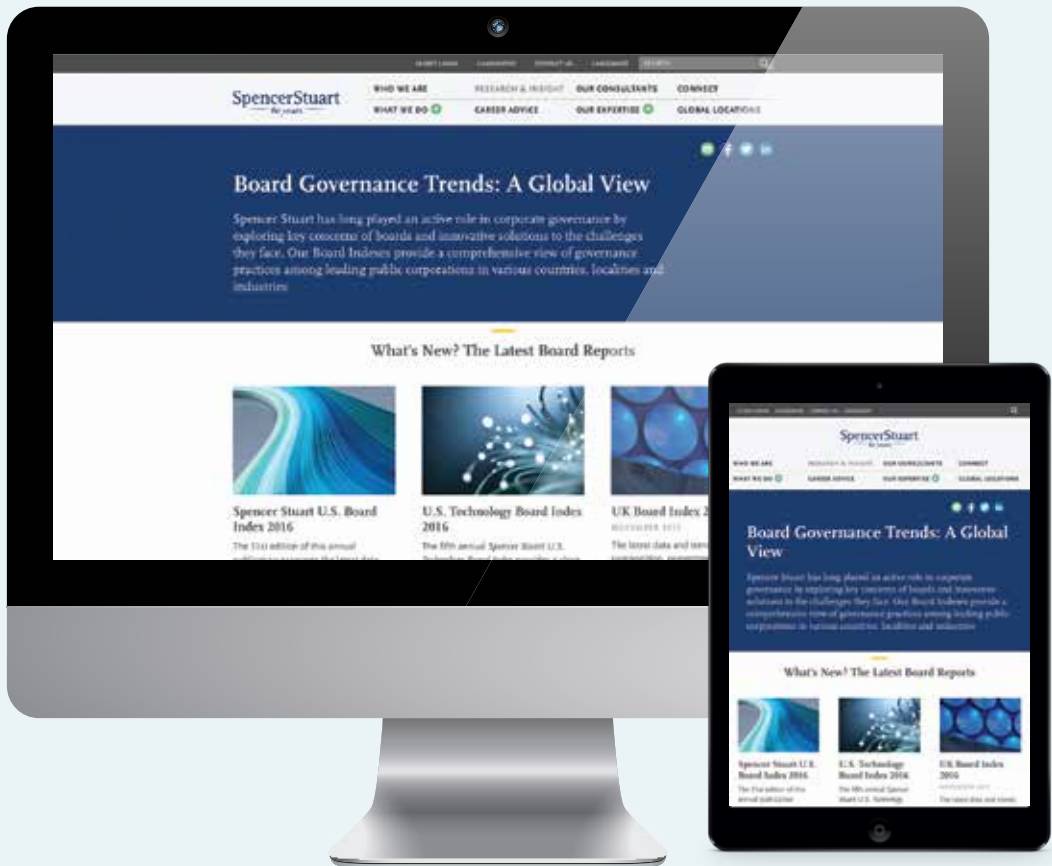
CLIENT LOGIN CANDIDATES CONTACT US LANGUAGE SEARCH

SpencerStuart

WHO WE ARE RESEARCH & INSIGHT OUR CONSULTANTS CONNECT
WHAT WE DO CAREER ADVICE OUR EXPERTISE GLOBAL LOCATIONS

Board Governance Trends: A Global View

Spencer Stuart has long played an active role in corporate governance by exploring key concerns of boards and innovative solutions to the challenges they face. Our Board Indexes provide a comprehensive view of governance practices among leading public corporations in various countries, localities and industries

What's New? The Latest Board Reports

Spencer Stuart U.S. Board Index 2016

The 31st edition of this annual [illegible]

U.S. Technology Board Index 2016

The fifth annual Spencer Stuart U.S. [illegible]

UK Board Index 2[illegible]

NOVEMBER 2017

The latest data and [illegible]

SpencerStuart

WHO WE ARE RESEARCH & INSIGHT OUR CONSULTANTS CONNECT
WHAT WE DO CAREER ADVICE OUR EXPERTISE GLOBAL LOCATIONS

Board Governance Trends: A Global View

Spencer Stuart has long played an active role in corporate governance by exploring key concerns of boards and innovative solutions to the challenges they face. Our Board Indexes provide a comprehensive view of governance practices among leading public corporations in various countries, localities and industries

What's New? The Latest Board Reports

Spencer Stuart U.S. Board Index 2016

The 31st edition of this annual publication

U.S. Technology Board Index 2016

The fifth annual Spencer Stuart U.S. Technology

UK Board Index 2016

NOVEMBER 2017

The latest data and trends